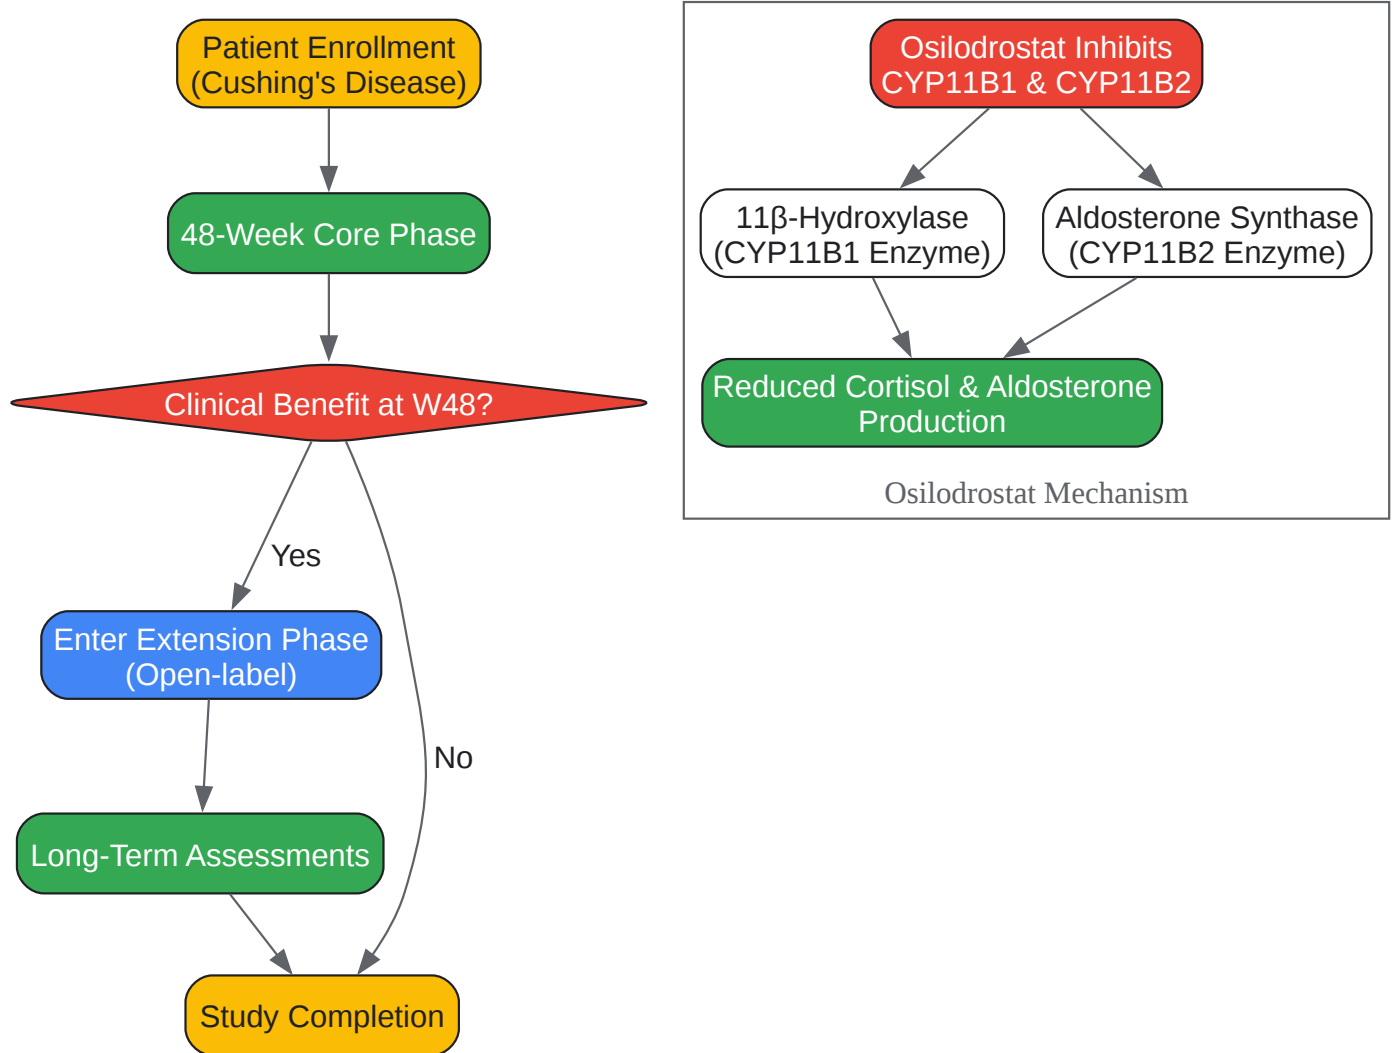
Patient Enrollment (Cushing's Disease)

48-Week Core Phase

Clinical Benefit at W48?

Yes

No

Enter Extension Phase (Open-label)

Long-Term Assessments

Study Completion

Osilodrostat Inhibits CYP11B1 & CYP11B2

11β-Hydroxylase (CYP11B1 Enzyme)

Aldosterone Synthase (CYP11B2 Enzyme)

Reduced Cortisol & Aldosterone Production

Osilodrostat Mechanism